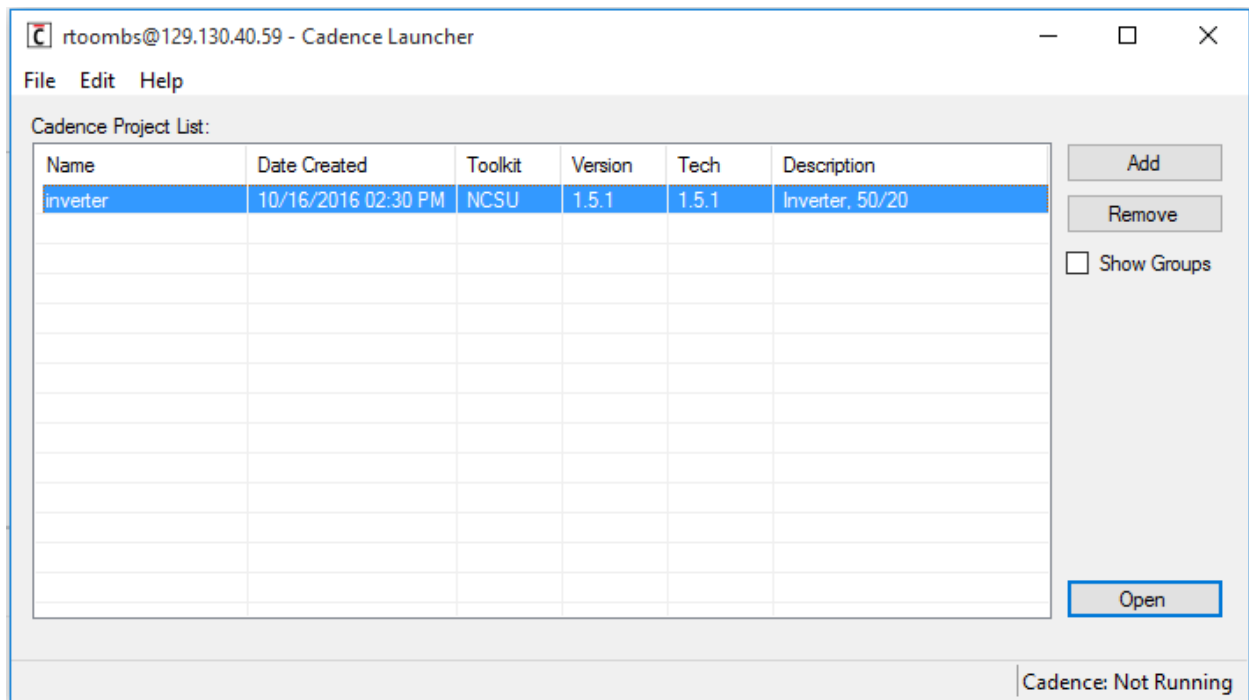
rtoombs@129.130.40.59 - Cadence Launcher

File Edit Help

Cadence Project List:

| Name | Date Created | Toolkit | Version | Tech | Description |
|---|---|---|---|---|---|
| inverter | 10/16/2016 02:30 PM | NCSU | 1.5.1 | 1.5.1 | Inverter, 50/20 |

Add

Remove

Show Groups

Open

Cadence: Not Running